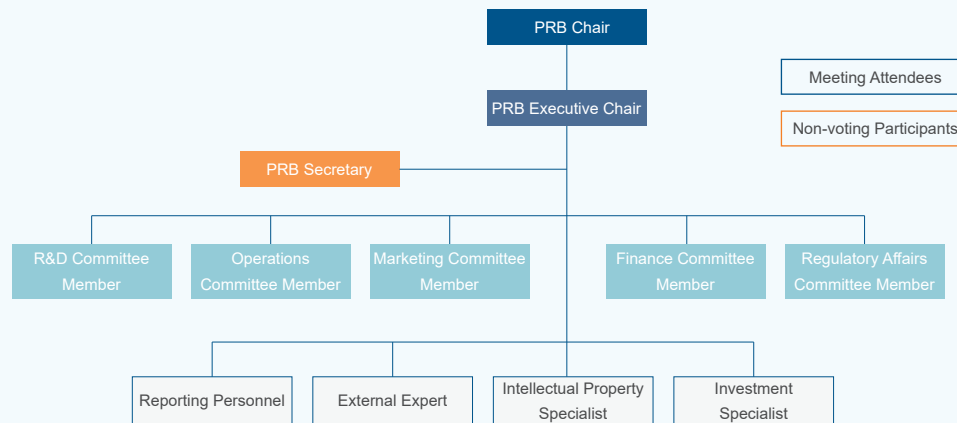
PRB Chair

Meeting Attendees

PRB Executive Chair

Non-voting Participants

PRB Secretary

R&D Committee Member

Operations Committee Member

Marketing Committee Member

Finance Committee Member

Regulatory Affairs Committee Member

Reporting Personnel

External Expert

Intellectual Property Specialist

Investment Specialist